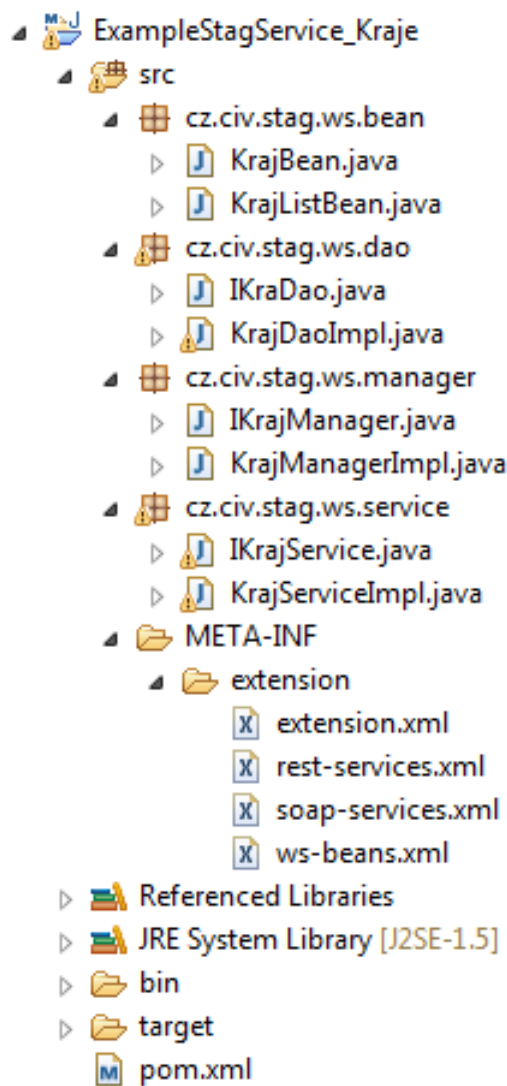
ExampleStagService_Kraje
src
cz.civ.stag.ws.bean
KrajBean.java
KrajListBean.java
cz.civ.stag.ws.dao
IKraDao.java
KrajDaoImpl.java
cz.civ.stag.ws.manager
IKrajManager.java
KrajManagerImpl.java
cz.civ.stag.ws.service
IKrajService.java
KrajServiceImpl.java
META-INF
extension
extension.xml
rest-services.xml
soap-services.xml
ws-beans.xml
Referenced Libraries
JRE System Library [J2SE-1.5]
bin
target
pom.xml